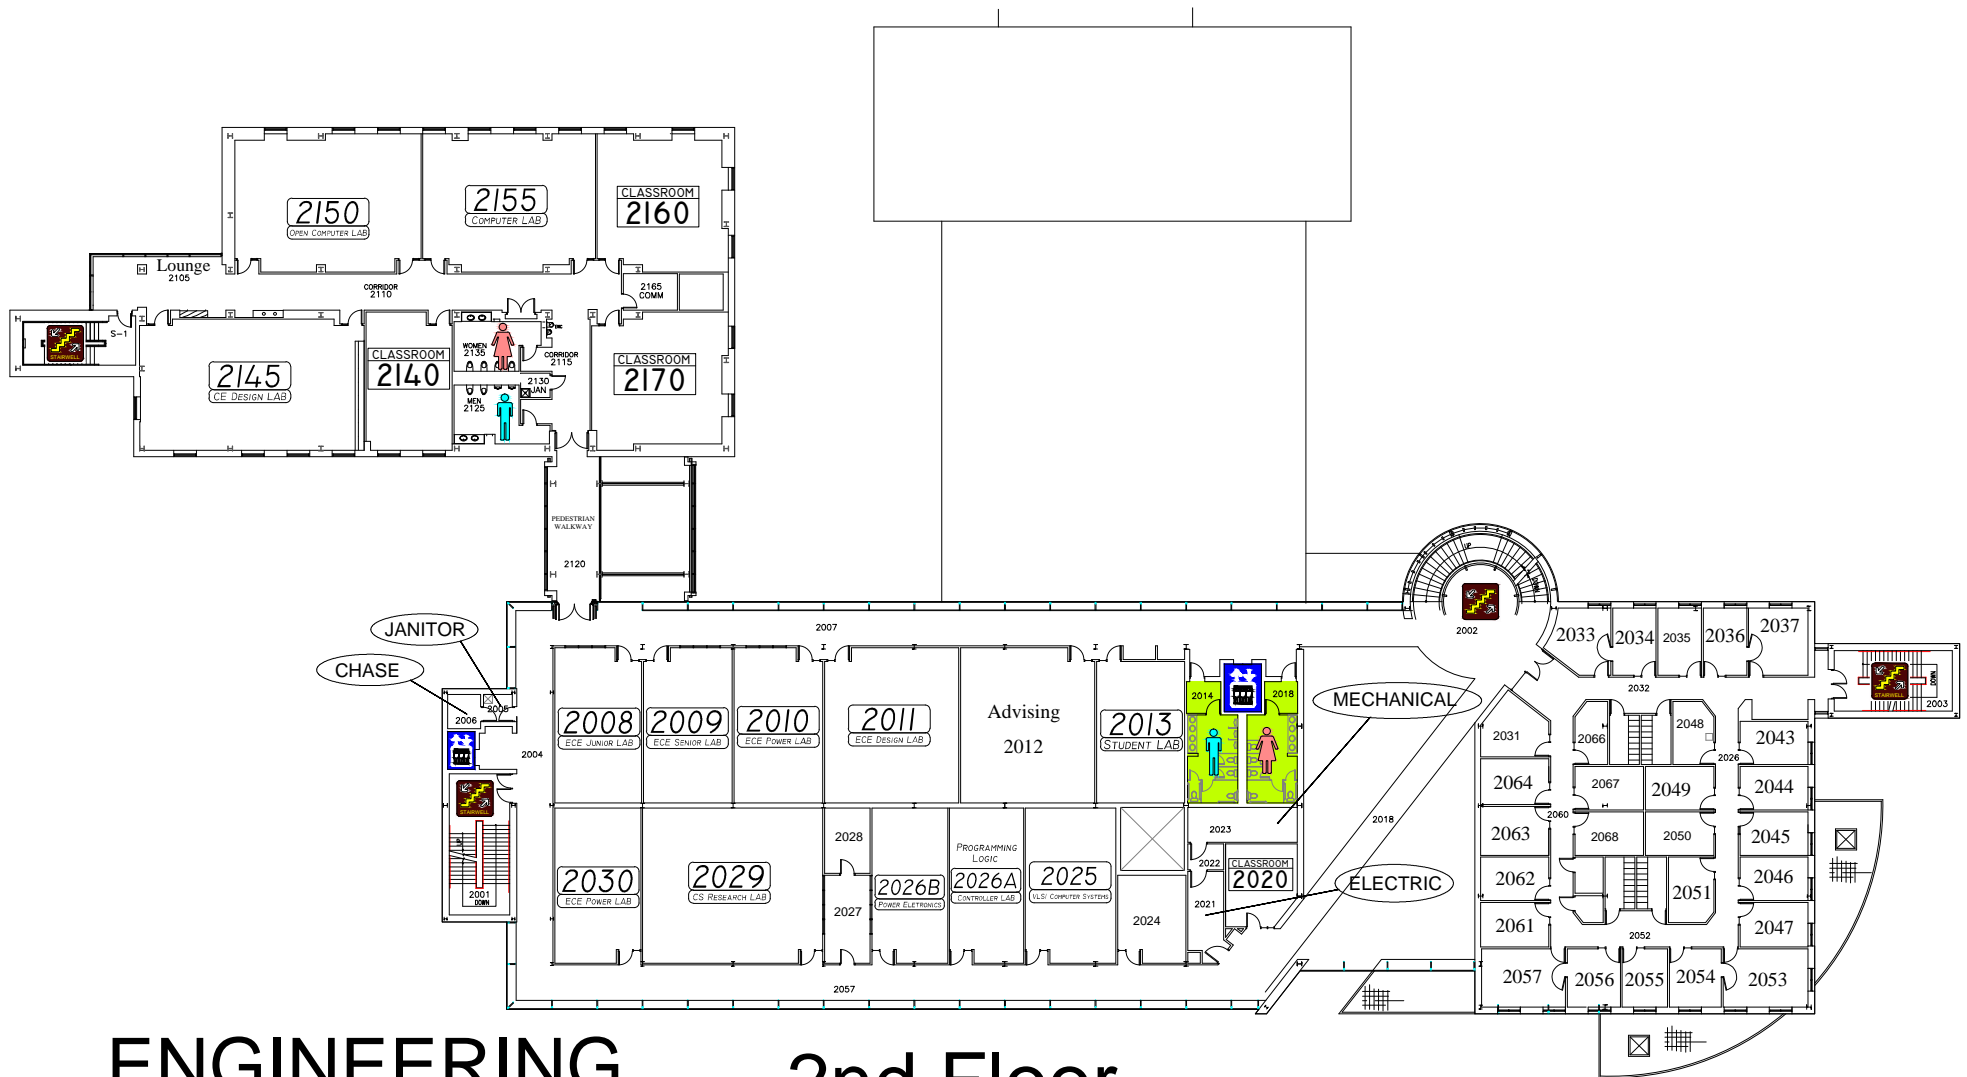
2150
OPEN COMPUTER LAB

2155
COMPUTER LAB

CLASSROOM
2160

Lounge
2105

CORRIDOR
2110

2165
COMM

S-1

STAIRWELL

2145
CE DESIGN LAB

CLASSROOM
2140

WOMEN
2135

MEN
2125

CORRIDOR
2115

2130
JAN

CLASSROOM
2170

PEDESTRIAN WALKWAY

2120

2002

2007

JANITOR

CHASE

2006

2005

2004

2008
ECE JUNIOR LAB

2009
ECE SENIOR LAB

2010
ECE POWER LAB

2011
ECE DESIGN LAB

Advising
2012

2013
STUDENT LAB

2014

2018

MECHANICAL

2033

2034

2035

2036

2037

2032

2003

2031

2066

2048

2026

2043

2064

2067

2049

2044

2060

2063

2068

2050

2045

2018

2023

2022

CLASSROOM
2020

ELECTRIC

2021

2062

2051

2046

2061

2047

2052

STAIRWELL

2001
DOWN

2030
ECE POWER LAB

2029
CS RESEARCH LAB

2028

2027

2026B
POWER ELETRONICS

PROGRAMMING LOGIC
2026A
CONTROLLER LAB

2025
VLSI COMPUTER SYSTEMS

2024

2057

2056

2055

2054

2053

2057

ENGINEERING

2nd Floor